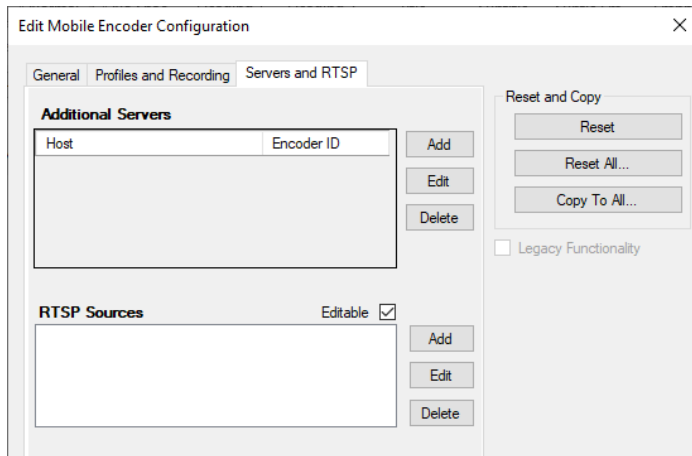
Edit Mobile Encoder Configuration

×

General | Profiles and Recording | Servers and RTSP

Additional Servers

| Host | Encoder ID |
|---|---|

Add
Edit
Delete

Reset and Copy
Reset
Reset All...
Copy To All...

Legacy Functionality

RTSP Sources

Editable

Add
Edit
Delete